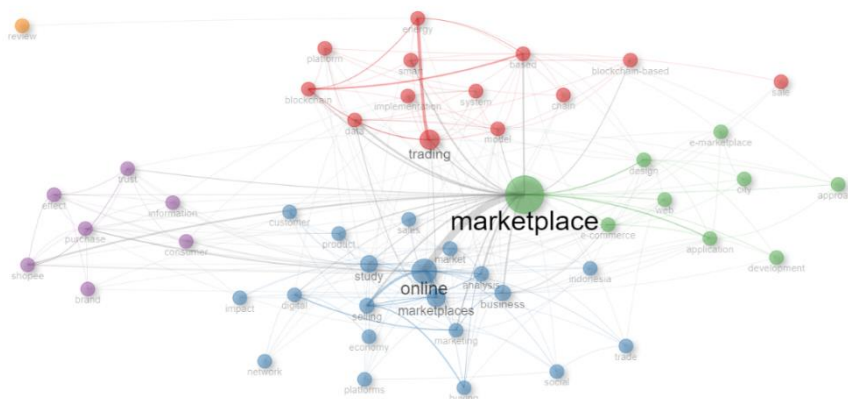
review

energy

platform

smart

based

blockchain-based

sale

blockchain

implementation

system

chain

data

model

trading

e-marketplace

trust

design

effect

information

city

approa

web

marketplace

customer

e-commerce

product

sales

purchase

application

consumer

development

market

shopee

study

analysis

indonesia

online

brand

business

digital

impact

selling

marketplaces

economy

marketing

trade

network

social

platforms

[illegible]